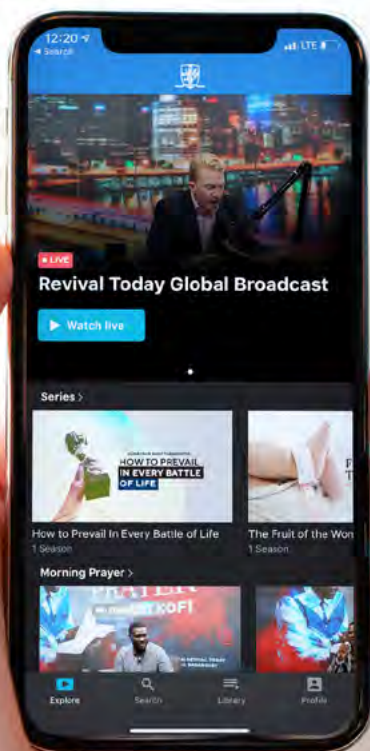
12:20
◂ Search
LTE

LIVE
Revival Today Global Broadcast
▶ Watch live

Series >

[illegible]
HOW TO PREVAIL IN EVERY BATTLE OF LIFE

How to Prevail In Every Battle of Life
1 Season

The Fruit of the Won
1 Season

Morning Prayer >

PRAYER
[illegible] KOFI
REVIVAL TODAY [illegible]

Explore
Search
Library
Profile